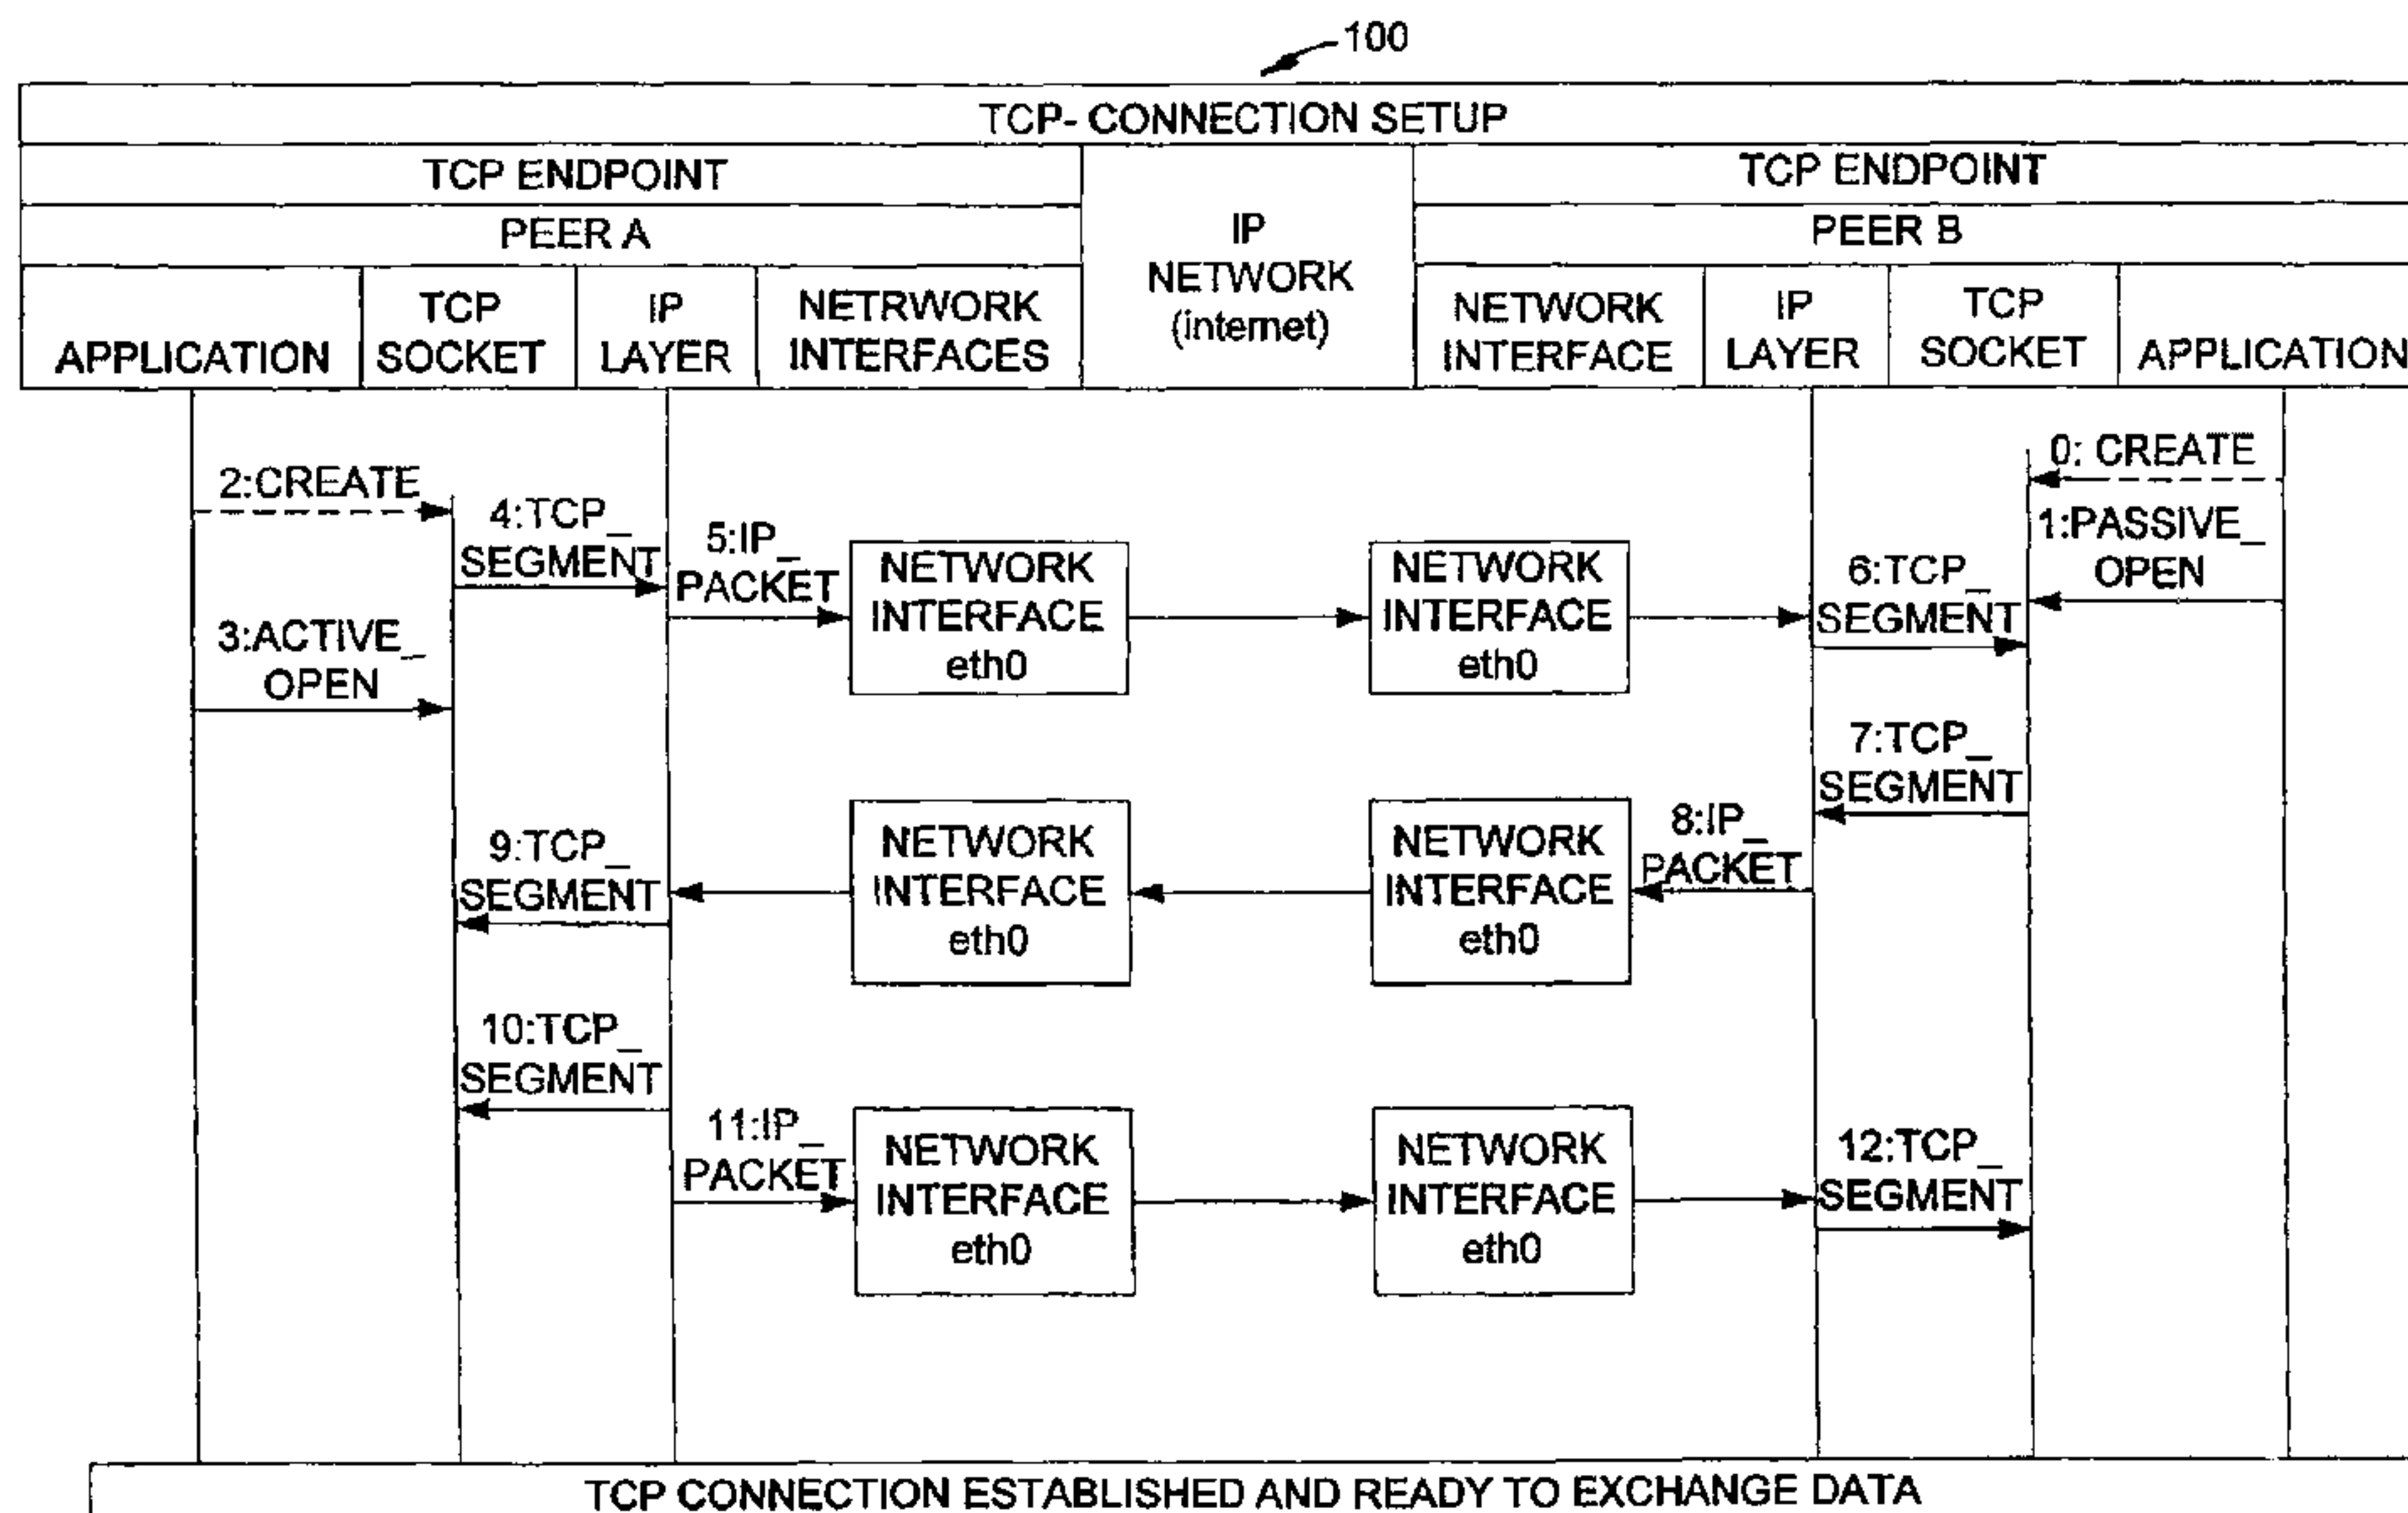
100

TCP- CONNECTION SETUP

TCP ENDPOINT
PEER A

| APPLICATION | TCP SOCKET | IP LAYER | NETRWORK INTERFACES |
|---|---|---|---|

IP NETWORK (internet)

TCP ENDPOINT
PEER B

| NETWORK INTERFACE | IP LAYER | TCP SOCKET | APPLICATION |
|---|---|---|---|

0: CREATE

1:PASSIVE_ OPEN

2:CREATE

3:ACTIVE_ OPEN

4:TCP_ SEGMENT

5:IP_ PACKET

NETWORK INTERFACE eth0

NETWORK INTERFACE eth0

6:TCP_ SEGMENT

7:TCP_ SEGMENT

8:IP_ PACKET

NETWORK INTERFACE eth0

NETWORK INTERFACE eth0

9:TCP_ SEGMENT

10:TCP_ SEGMENT

11:IP_ PACKET

NETWORK INTERFACE eth0

NETWORK INTERFACE eth0

12:TCP_ SEGMENT

TCP CONNECTION ESTABLISHED AND READY TO EXCHANGE DATA